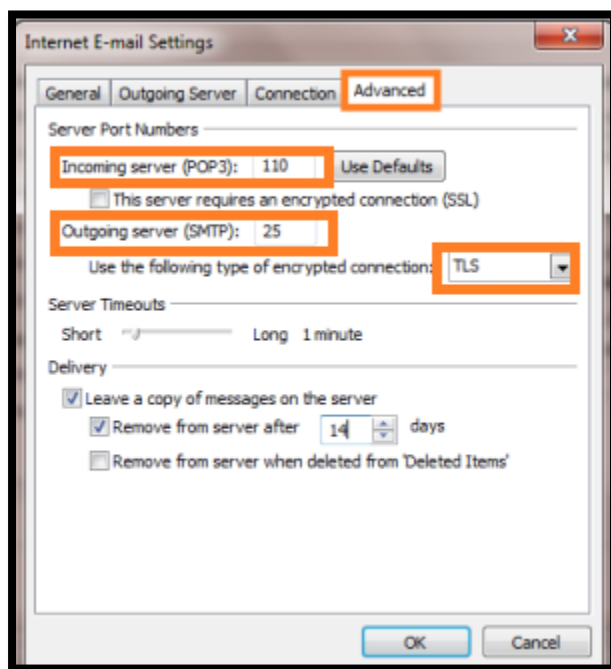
Internet E-mail Settings

General | Outgoing Server | Connection | Advanced

Server Port Numbers

Incoming server (POP3): 110 Use Defaults

This server requires an encrypted connection (SSL)

Outgoing server (SMTP): 25

Use the following type of encrypted connection: TLS

Server Timeouts

Short Long 1 minute

Delivery

Leave a copy of messages on the server

Remove from server after 14 days

Remove from server when deleted from 'Deleted Items'

OK Cancel